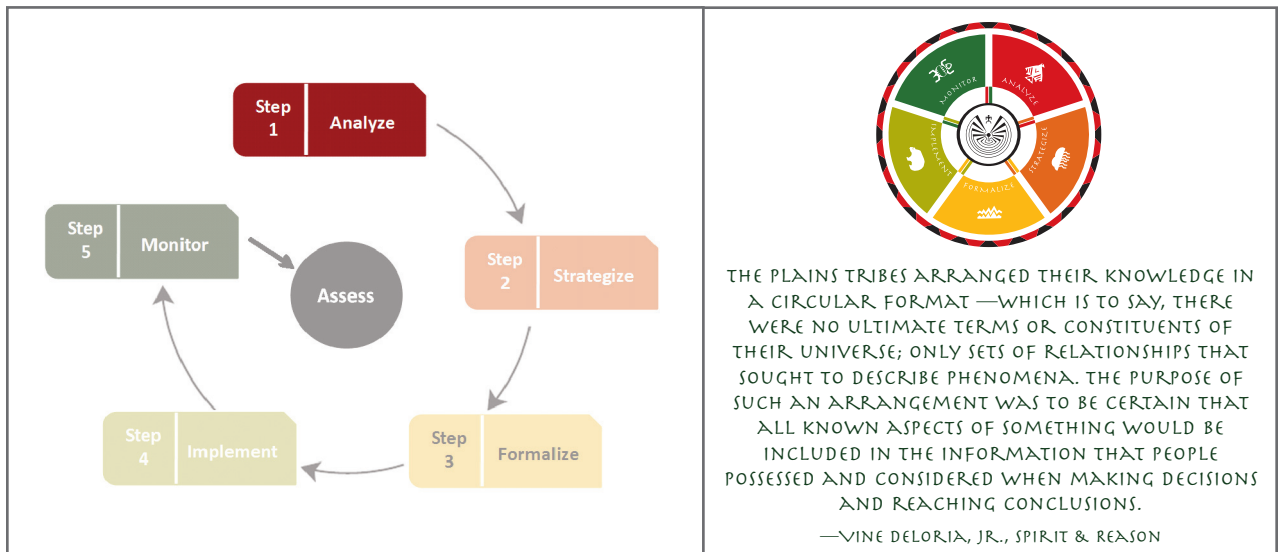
Step 1 Analyze

Step 2 Strategize

Step 3 Formalize

Step 4 Implement

Step 5 Monitor

Assess

Monitor
Analyze
Strategize
Formalize
Implement

The Plains tribes arranged their knowledge in a circular format —which is to say, there were no ultimate terms or constituents of their universe; only sets of relationships that sought to describe phenomena. The purpose of such an arrangement was to be certain that all known aspects of something would be included in the information that people possessed and considered when making decisions and reaching conclusions.

—Vine Deloria, Jr., Spirit & Reason